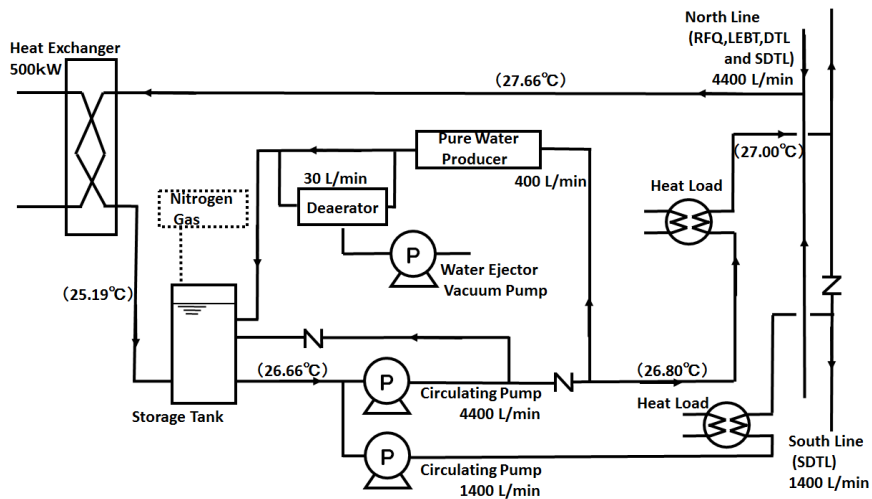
North Line
(RFQ,LEBT,DTL
and SDTL)
4400 L/min

Heat Exchanger
500kW

(27.66℃)

Pure Water
Producer

400 L/min

30 L/min

Deaerator

Nitrogen
Gas

(27.00℃)

Heat Load

P

Water Ejector
Vacuum Pump

(25.19℃)

(26.66℃)

P

Circulating Pump
4400 L/min

(26.80℃)

Storage Tank

Heat Load

P

Circulating Pump
1400 L/min

South Line
(SDTL)
1400 L/min